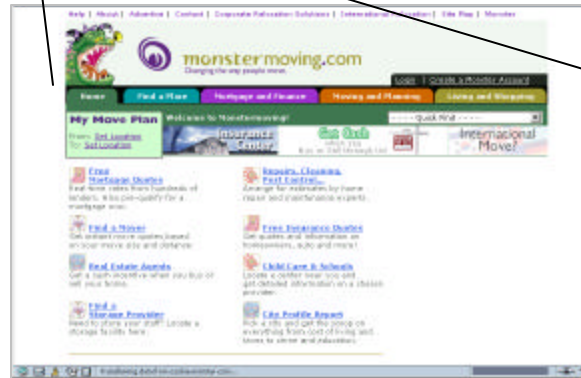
Help | About | Advertise | Contact | Corporate Relocation Solutions | International Relocation | Site Map | Monster

monstermoving.com
Changing the way people move.

Login | Create a Monster Account

Home | Find a Place | Mortgage and Finance | Moving and Planning | Living and Shopping

My Move Plan
From: Set Location
To: Set Location

Welcome to Monstermoving!

----- Quick Find -----

Insurance Center

Get Cash

International Move?

Free Mortgage Quotes
Real-time rates from hundreds of lenders. Also pre-qualify for a mortgage now.

Find a Mover
Get instant move quotes based on your move size and distance.

Real Estate Agents
Get a cash incentive when you buy or sell your home.

Find a Storage Provider
Need to store your stuff? Locate a storage facility here.

Repairs, Cleaning, Pest Control...
Arrange for estimates by home repair and maintenance experts.

Free Insurance Quotes
Get quotes and information on homeowners, auto and more!

Child Care & Schools
Locate a center near you and get detailed information on a chosen provider.

City Profile Report
Pick a city and get the scoop on everything from cost of living and taxes to crime and education.